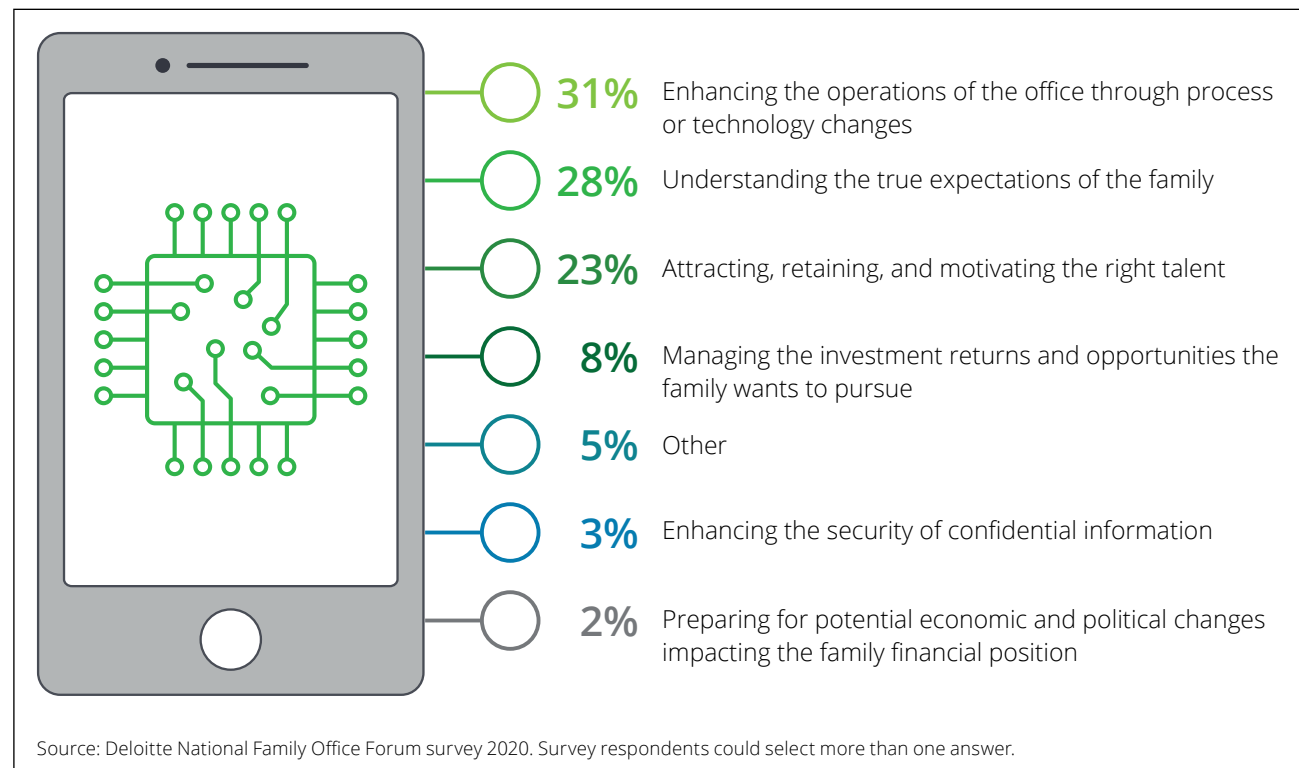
31% Enhancing the operations of the office through process or technology changes

28% Understanding the true expectations of the family

23% Attracting, retaining, and motivating the right talent

8% Managing the investment returns and opportunities the family wants to pursue

5% Other

3% Enhancing the security of confidential information

2% Preparing for potential economic and political changes impacting the family financial position

Source: Deloitte National Family Office Forum survey 2020. Survey respondents could select more than one answer.